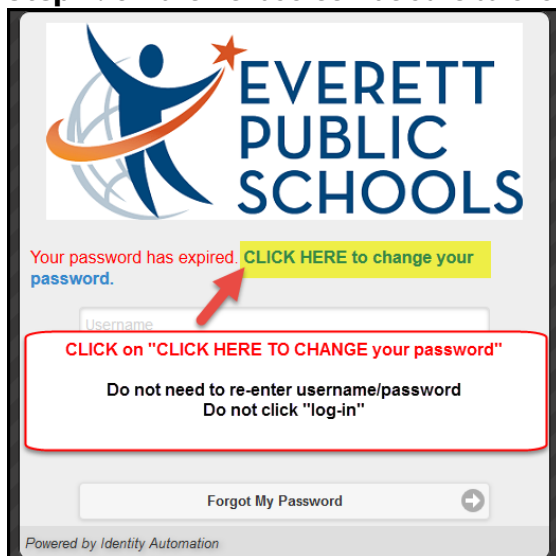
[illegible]

EVERETT PUBLIC SCHOOLS

Your password has expired. CLICK HERE to change your password.

Username

CLICK on "CLICK HERE TO CHANGE your password"

Do not need to re-enter username/password
Do not click "log-in"

Forgot My Password

Powered by Identity Automation